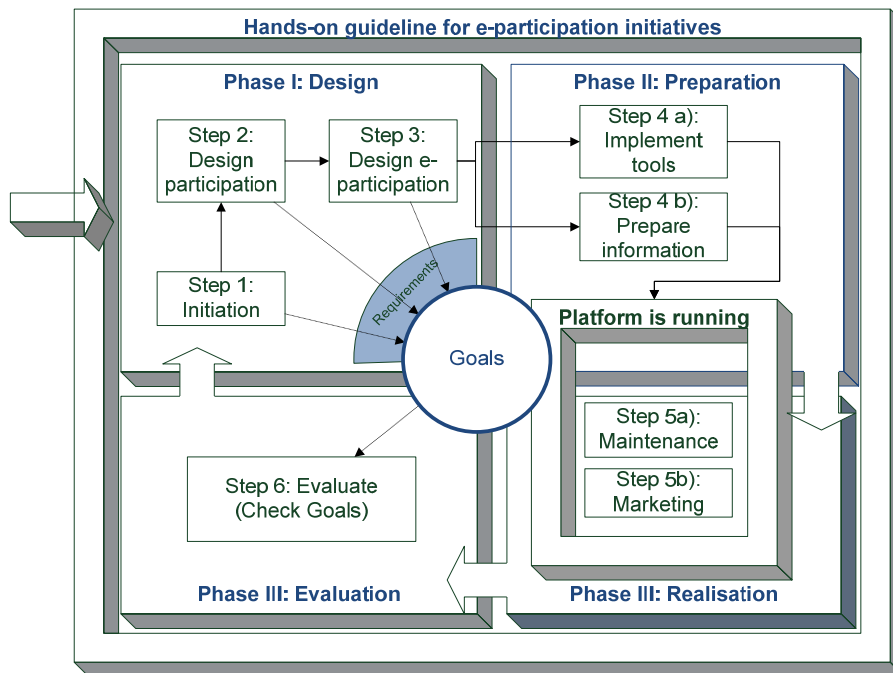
Hands-on guideline for e-participation initiatives

Phase I: Design

Step 2: Design participation

Step 3: Design e-participation

Step 1: Initiation

Requirements

Goals

Phase II: Preparation

Step 4 a): Implement tools

Step 4 b): Prepare information

Platform is running

Step 5a): Maintenance

Step 5b): Marketing

Step 6: Evaluate (Check Goals)

Phase III: Evaluation

Phase III: Realisation